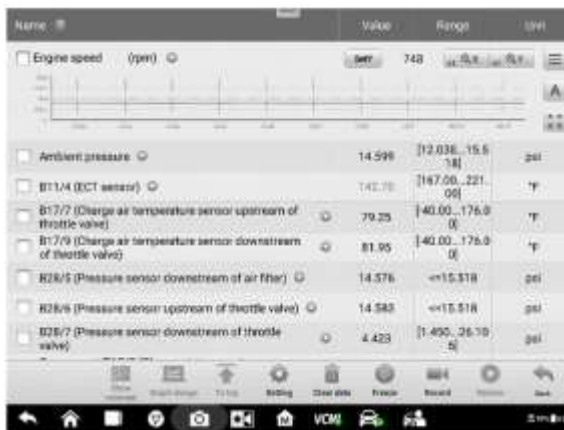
| Name | Value | Range | Unit |
|---|---|---|---|
| Engine speed (rpm) | 748 | | |
| Ambient pressure | 14.599 | [12.038...15.518] | psi |
| B11/4 (ECT sensor) | 142.70 | [167.00...221.00] | °F |
| B17/7 (Charge air temperature sensor upstream of throttle valve) | 79.25 | [40.00...176.00] | °F |
| B17/9 (Charge air temperature sensor downstream of throttle valve) | 81.95 | [40.00...176.00] | °F |
| B28/5 (Pressure sensor downstream of air filter) | 14.576 | <=15.518 | psi |
| B28/6 (Pressure sensor upstream of throttle valve) | 14.583 | <=15.518 | psi |
| B28/7 (Pressure sensor downstream of throttle valve) | 4.423 | [1.450...26.105] | psi |

Setting Clear data Freeze Record Save

VCM